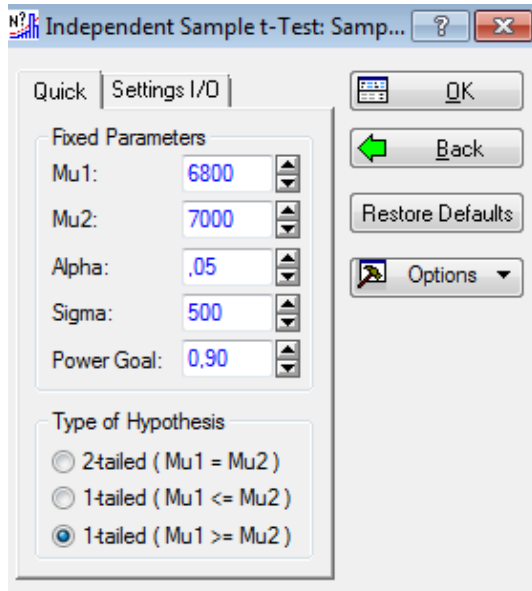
Independent Sample t-Test: Samp...

?

Quick

Settings I/O

Fixed Parameters

Mu1: 6800

Mu2: 7000

Alpha: ,05

Sigma: 500

Power Goal: 0,90

Type of Hypothesis

2-tailed ( Mu1 = Mu2 )

1-tailed ( Mu1 <= Mu2 )

1-tailed ( Mu1 >= Mu2 )

OK

Back

Restore Defaults

Options